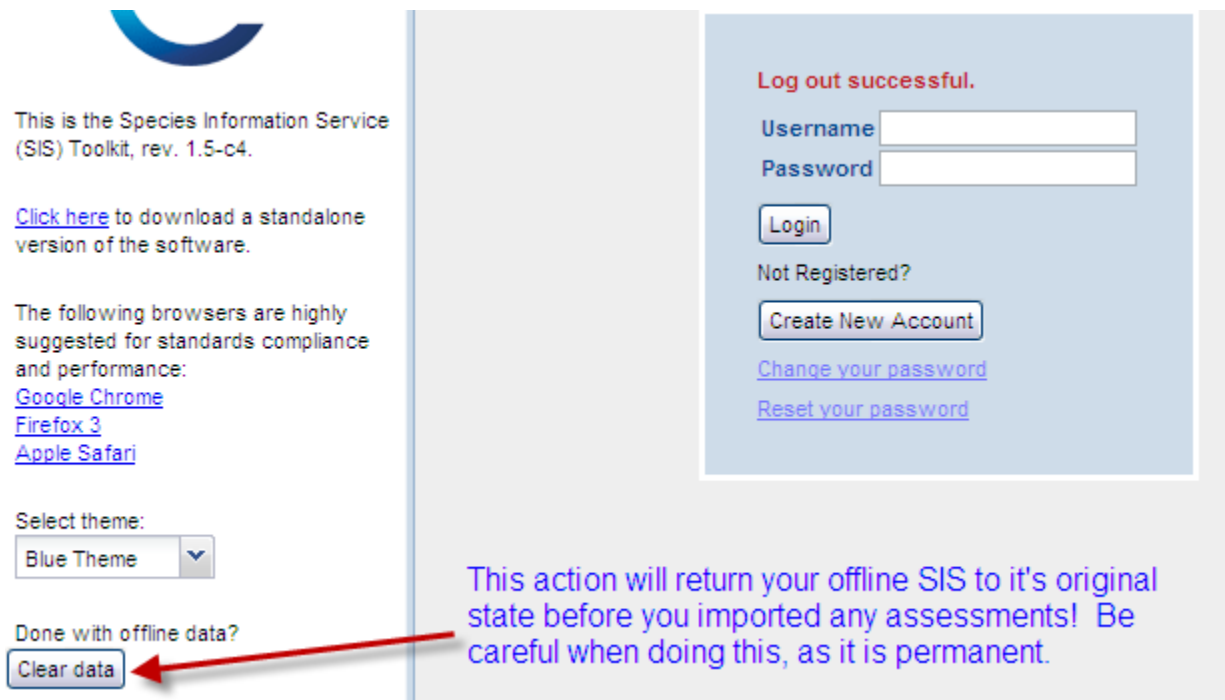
This is the Species Information Service (SIS) Toolkit, rev. 1.5-c4.

Click here to download a standalone version of the software.

The following browsers are highly suggested for standards compliance and performance:
Google Chrome
Firefox 3
Apple Safari

Select theme:
Blue Theme

Done with offline data?
Clear data

Log out successful.
Username
Password
Login
Not Registered?
Create New Account
Change your password
Reset your password

This action will return your offline SIS to it's original state before you imported any assessments! Be careful when doing this, as it is permanent.